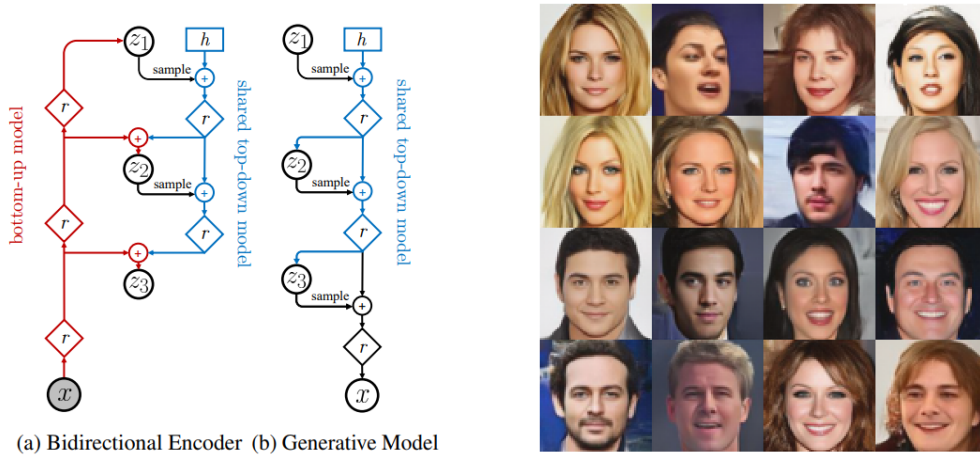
bottom-up model

$z_1$ $h$ sample + $r$ shared top-down model + $z_2$ sample + $r$ $r$ + $z_3$ $r$ $x$

(a) Bidirectional Encoder

$z_1$ $h$ sample + $r$ shared top-down model $z_2$ sample + $r$ $z_3$ sample + $r$ $x$

(b) Generative Model